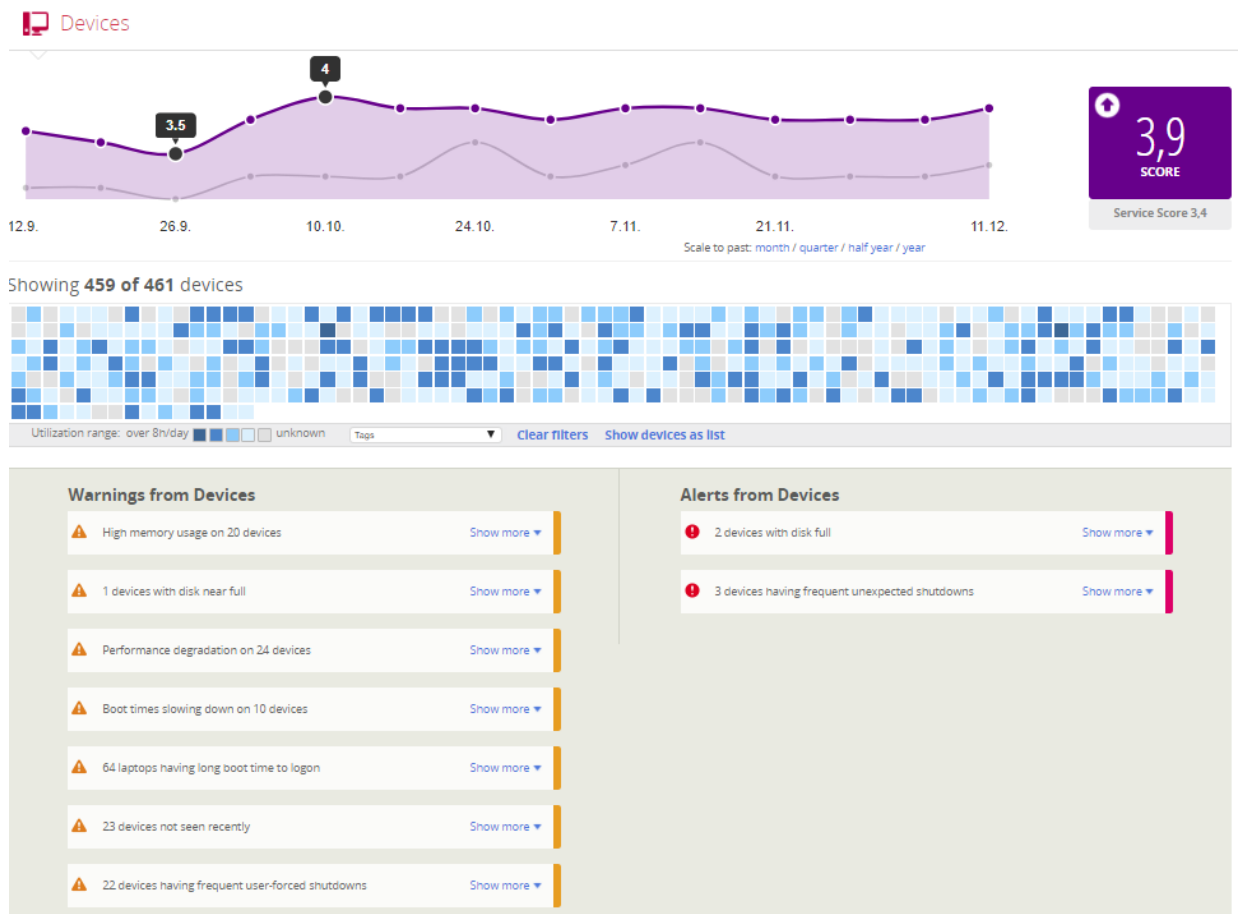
Devices

4
3.5

12.9. 26.9. 10.10. 24.10. 7.11. 21.11. 11.12.

Scale to past: month / quarter / half year / year

3,9
SCORE
Service Score 3,4

Showing **459 of 461** devices

Utilization range: over 8h/day unknown
Tags
Clear filters
Show devices as list

Warnings from Devices

High memory usage on 20 devices Show more
1 devices with disk near full Show more
Performance degradation on 24 devices Show more
Boot times slowing down on 10 devices Show more
64 laptops having long boot time to logon Show more
23 devices not seen recently Show more
22 devices having frequent user-forced shutdowns Show more

Alerts from Devices

2 devices with disk full Show more
3 devices having frequent unexpected shutdowns Show more